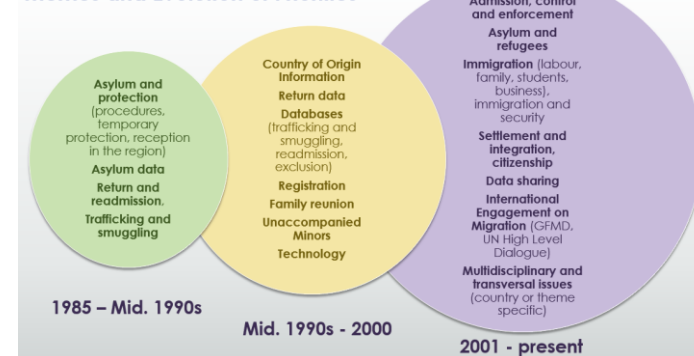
Themes and Evolution of Activities

Asylum and protection (procedures, temporary protection, reception in the region)
Asylum data
Return and readmission
Trafficking and smuggling

1985 – Mid. 1990s

Country of Origin Information
Return data
Databases (trafficking and smuggling, readmission, exclusion)
Registration
Family reunion
Unaccompanied Minors
Technology

Mid. 1990s - 2000

Admission, control and enforcement
Asylum and refugees
Immigration (labour, family, students, business), immigration and security
Settlement and integration, citizenship
Data sharing
International Engagement on Migration (GFMD, UN High Level Dialogue)
Multidisciplinary and transversal issues (country or theme specific)

2001 - present